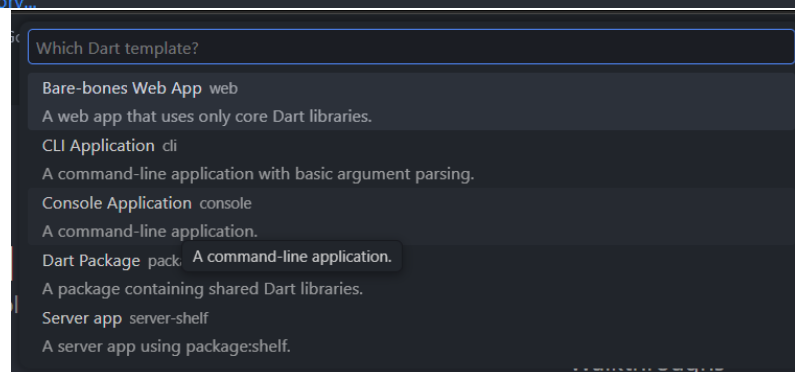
ory...

Which Dart template?

Bare-bones Web App web
A web app that uses only core Dart libraries.
CLI Application cli
A command-line application with basic argument parsing.
Console Application console
A command-line application.
Dart Package pack A command-line application.
A package containing shared Dart libraries.
Server app server-shelf
A server app using package:shelf.